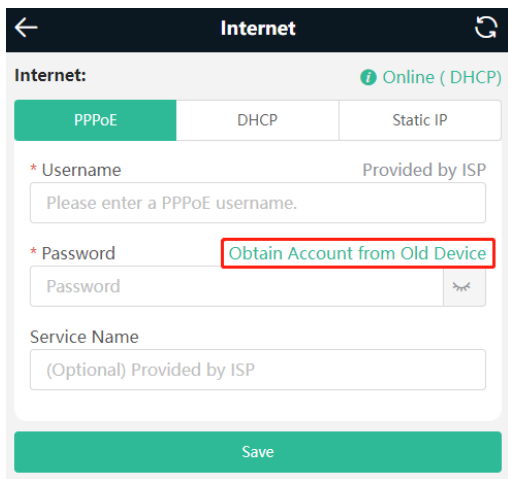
Internet

Internet:

Online ( DHCP)

PPPoE | DHCP | Static IP

* Username

Provided by ISP

Please enter a PPPoE username.

* Password

Obtain Account from Old Device

Password

Service Name

(Optional) Provided by ISP

Save